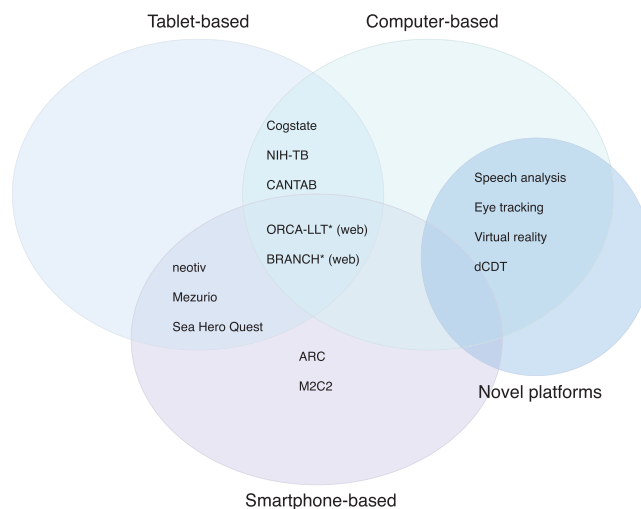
Tablet-based

Computer-based

Cogstate

NIH-TB

CANTAB

ORCA-LLT* (web)

BRANCH* (web)

Speech analysis

Eye tracking

Virtual reality

dCDT

neotiv

Mezurio

Sea Hero Quest

ARC

M2C2

Novel platforms

Smartphone-based